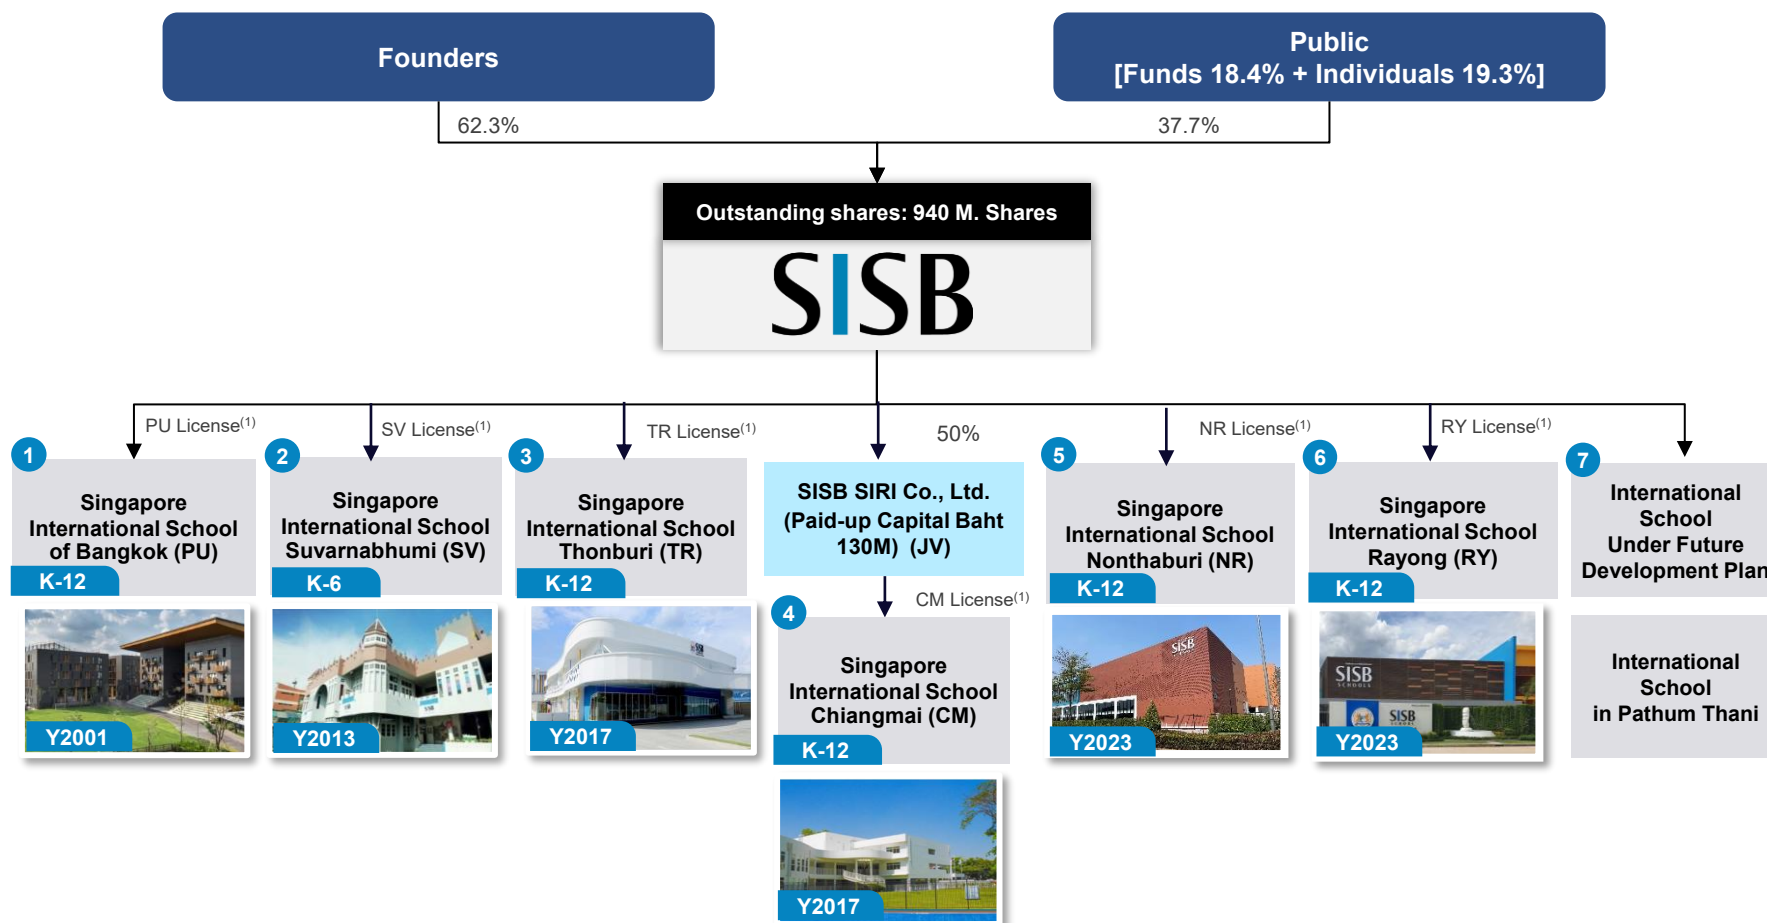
Founders

Public
[Funds 18.4% + Individuals 19.3%]

62.3%

37.7%

Outstanding shares: 940 M. Shares

SISB

PU License$^{(1)}$

SV License$^{(1)}$

TR License$^{(1)}$

50%

NR License$^{(1)}$

RY License$^{(1)}$

1
Singapore International School of Bangkok (PU)
K-12
Y2001

2
Singapore International School Suvarnabhumi (SV)
K-6
Y2013

3
Singapore International School Thonburi (TR)
K-12
Y2017

SISB SIRI Co., Ltd. (Paid-up Capital Baht 130M) (JV)

CM License$^{(1)}$

4
Singapore International School Chiangmai (CM)
K-12
Y2017

5
Singapore International School Nonthaburi (NR)
K-12
SISB
Y2023

6
Singapore International School Rayong (RY)
K-12
SISB
SISB
Y2023

7
International School Under Future Development Plan

International School in Pathum Thani